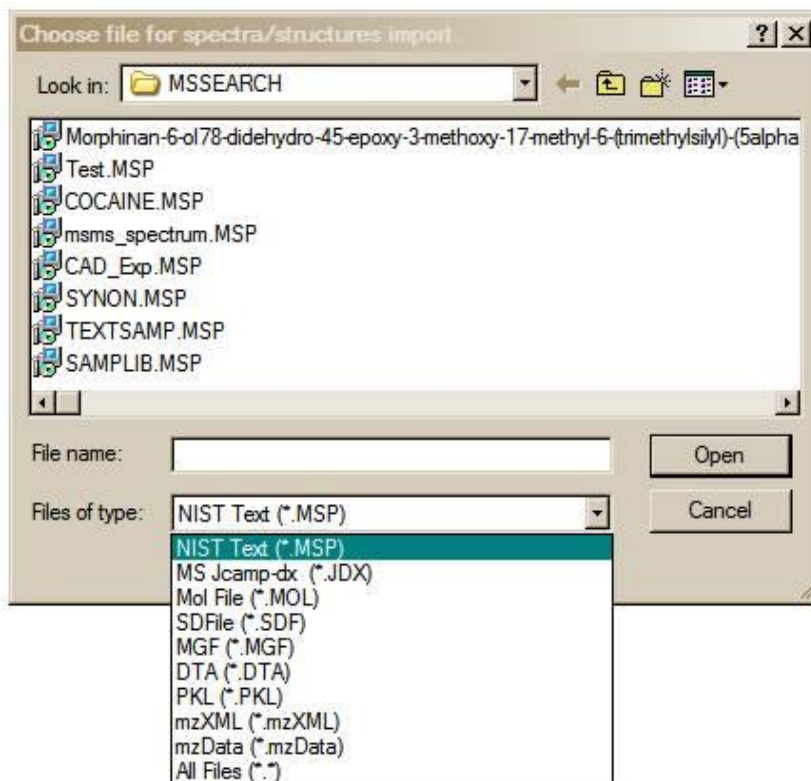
Choose file for spectra/structures import

? X

Look in: MSSEARCH

Morphinan-6-ol78-didehydro-45-epoxy-3-methoxy-17-methyl-6-(trimethylsilyl)-(5alpha
Test.MSP
COCAINE.MSP
msms_spectrum.MSP
CAD_Exp.MSP
SYNON.MSP
TEXTSAMP.MSP
SAMPLIB.MSP

File name:

Open

Files of type: NIST Text (*.MSP)

Cancel

NIST Text (*.MSP)
MS Jcamp-dx (*.JDX)
Mol File (*.MOL)
SDFile (*.SDF)
MGF (*.MGF)
DTA (*.DTA)
PKL (*.PKL)
mzXML (*.mzXML)
mzData (*.mzData)
All Files (*.*)